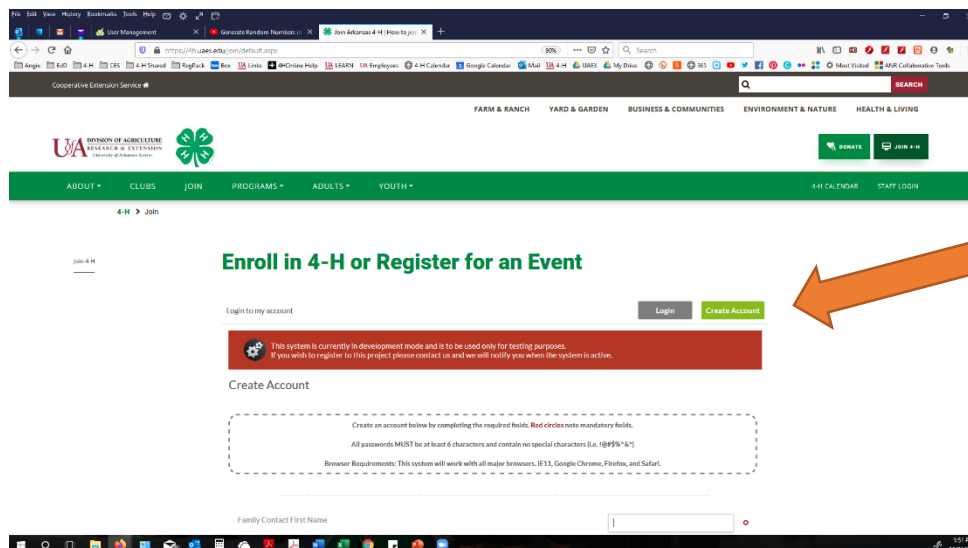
File Edit View History Bookmarks Tools Help

User Management
Generate Random Numbers in
Join Arkansas 4-H | How to join

https://4h.uaex.edu/join/default.aspx
90%
Search

Angie EoD 4-H CES 4-H Shared RegPack Box UA Links 4HOnline Help UA LEARN UA Employees 4-H Calendar Google Calendar Mail UA 4-H UAEX My Drive 365 Most Visited ANR Collaborative Tools

Cooperative Extension Service

SEARCH

FARM & RANCH   YARD & GARDEN   BUSINESS & COMMUNITIES   ENVIRONMENT & NATURE   HEALTH & LIVING

U of A DIVISION OF AGRICULTURE RESEARCH & EXTENSION University of Arkansas System

DONATE   JOIN 4-H

ABOUT   CLUBS   JOIN   PROGRAMS   ADULTS   YOUTH   4-H CALENDAR   STAFF LOGIN

4-H > Join

Join 4-H

Enroll in 4-H or Register for an Event

Login to my account
Login   Create Account

This system is currently in development mode and is to be used only for testing purposes.
If you wish to register to this project please contact us and we will notify you when the system is active.

Create Account

Create an account below by completing the required fields. Red circles note mandatory fields.

All passwords MUST be at least 6 characters and contain no special characters (i.e. !@#$%^&*)

Browser Requirements: This system will work with all major browsers. IE11, Google Chrome, Firefox, and Safari.

Family Contact First Name